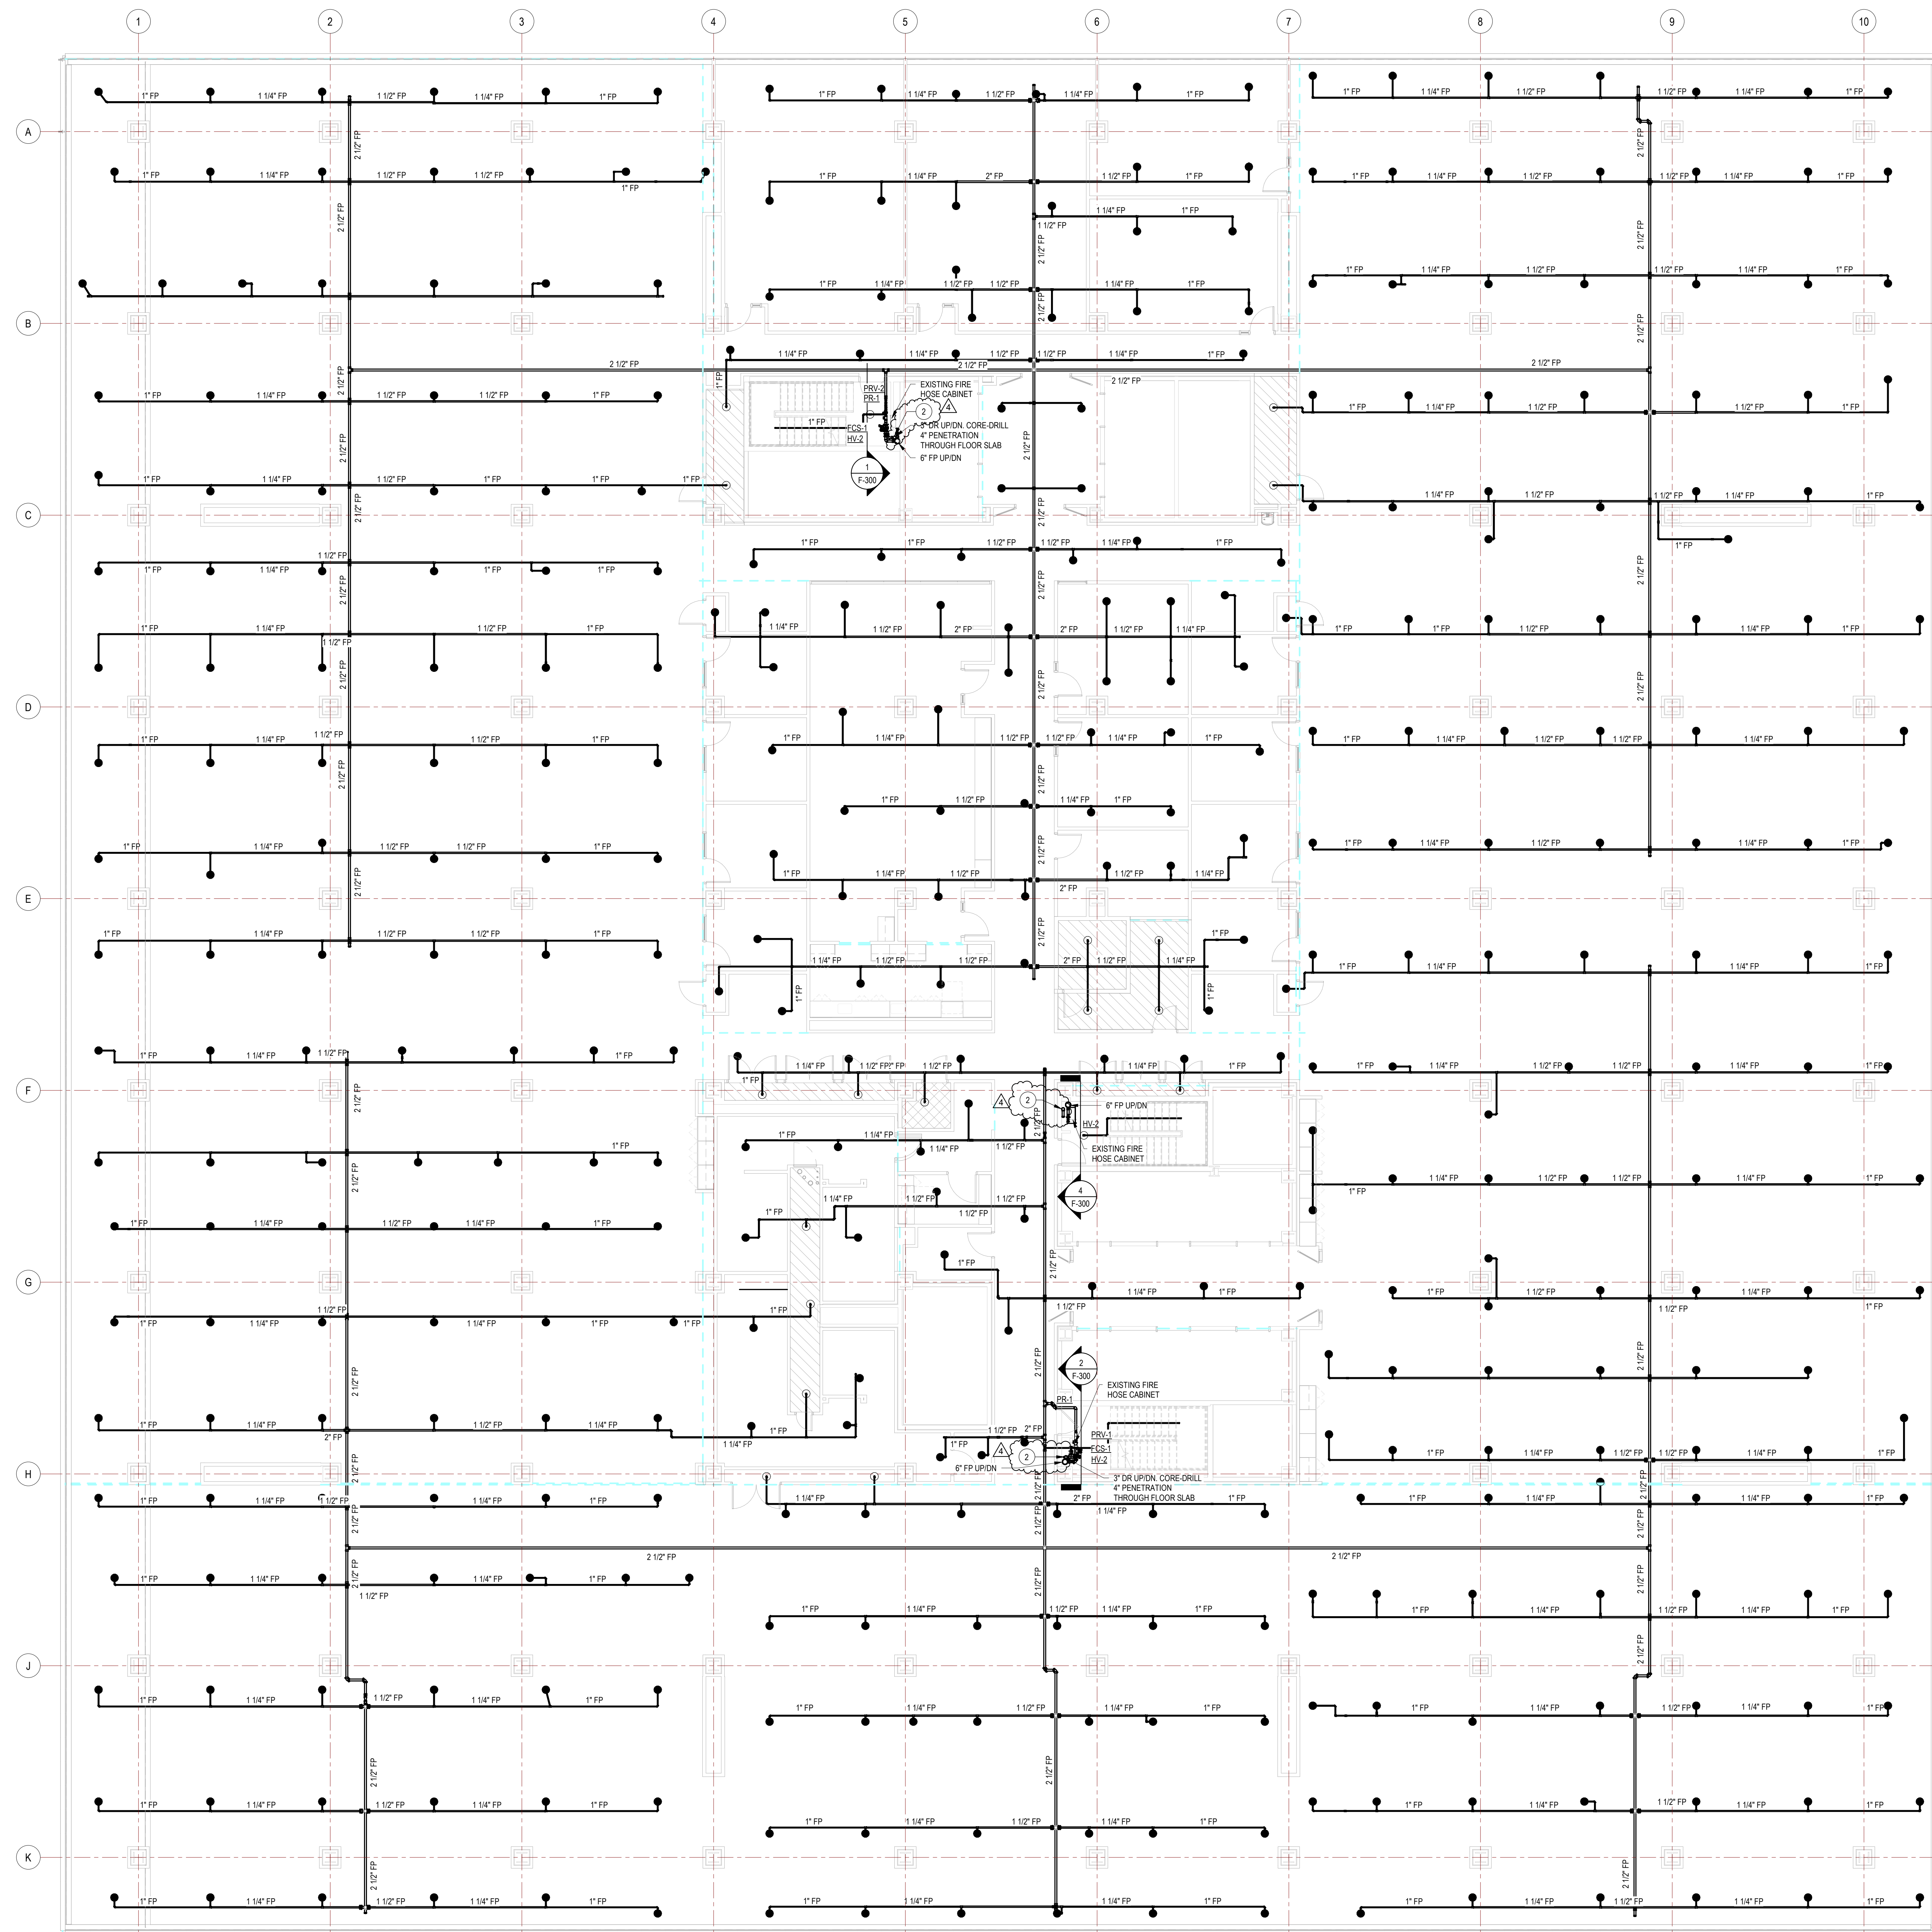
1 2 3 4 5 6 7 8 9 10

A B C D E F G H J K

1" FP 1 1/4" FP 1 1/2" FP 1 1/4" FP 1" FP
2 1/2" FP
1" FP 1 1/4" FP 1 1/2" FP 1 1/2" FP 1" FP
2 1/2" FP

EXISTING FIRE HOSE CABINET
PRV-2
PR-1
FCS-1
HV-2
3" DR UP/DN. CORE-DRILL 4" PENETRATION THROUGH FLOOR SLAB
6" FP UP/DN
1
F-300
2
4

EXISTING FIRE HOSE CABINET
6" FP UP/DN
HV-2
4
F-300

2
F-300
EXISTING FIRE HOSE CABINET
PR-1
PRV-1
FCS-1
HV-2
3" DR UP/DN. CORE-DRILL 4" PENETRATION THROUGH FLOOR SLAB
6" FP UP/DN

2 1/2" FP
1 1/2" FP
2" FP
1 1/4" FP
1" FP